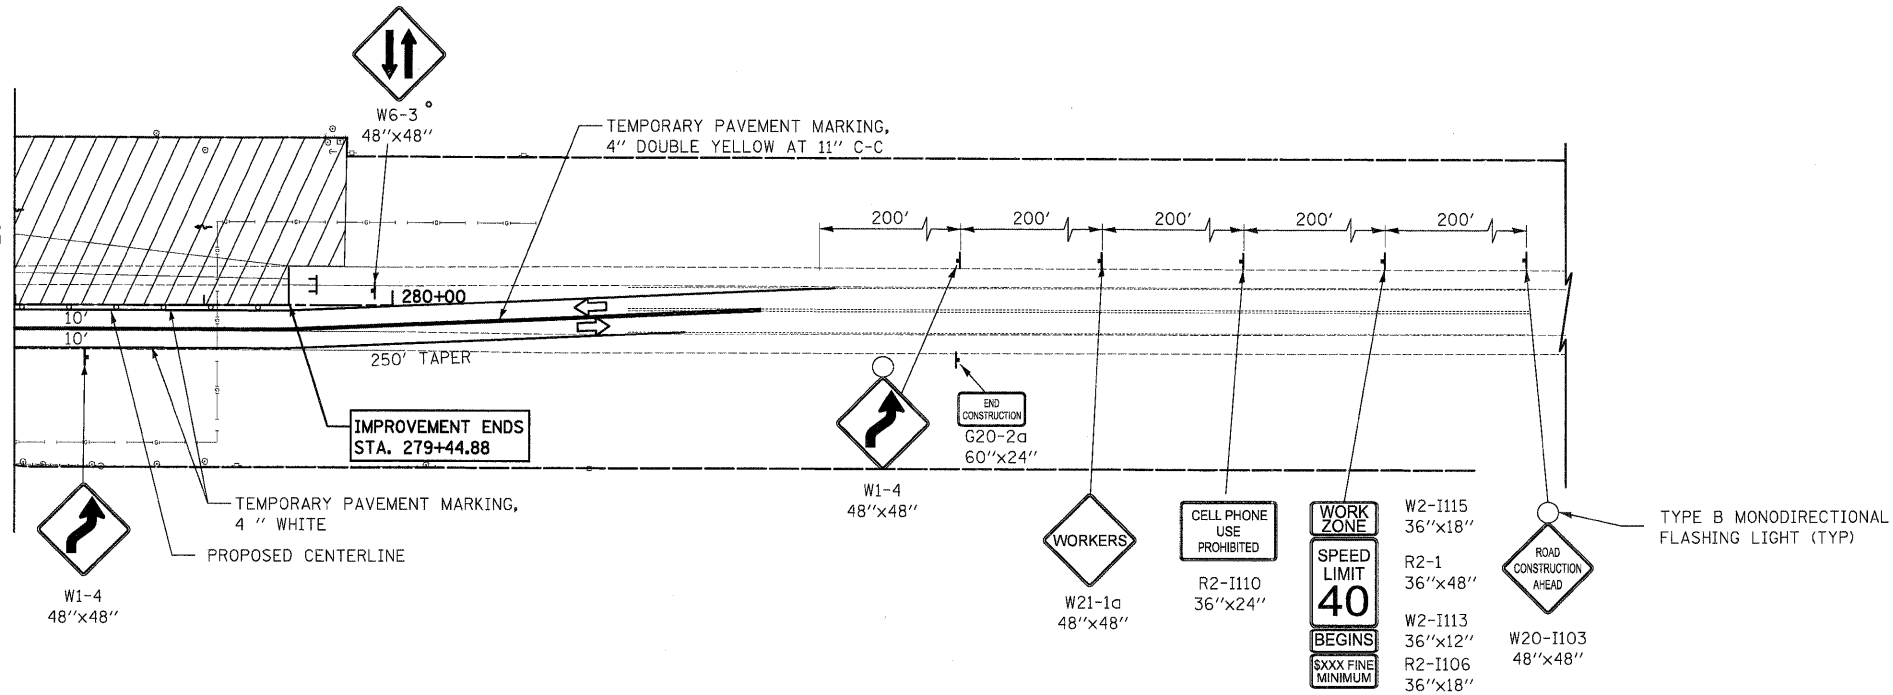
W6-3
48''x48''

TEMPORARY PAVEMENT MARKING,
4'' DOUBLE YELLOW AT 11'' C-C

200'
200'
200'
200'
200'

280+00

10'
10'

250' TAPER

IMPROVEMENT ENDS
STA. 279+44.88

END CONSTRUCTION
G20-2a
60''x24''

W1-4
48''x48''

TEMPORARY PAVEMENT MARKING,
4 '' WHITE

PROPOSED CENTERLINE

W1-4
48''x48''

WORKERS
W21-1a
48''x48''

CELL PHONE USE PROHIBITED
R2-I110
36''x24''

WORK ZONE
SPEED LIMIT 40
BEGINS
$XXX FINE MINIMUM

W2-I115
36''x18''
R2-1
36''x48''
W2-I113
36''x12''
R2-I106
36''x18''

ROAD CONSTRUCTION AHEAD
W20-I103
48''x48''

TYPE B MONODIRECTIONAL
FLASHING LIGHT (TYP)